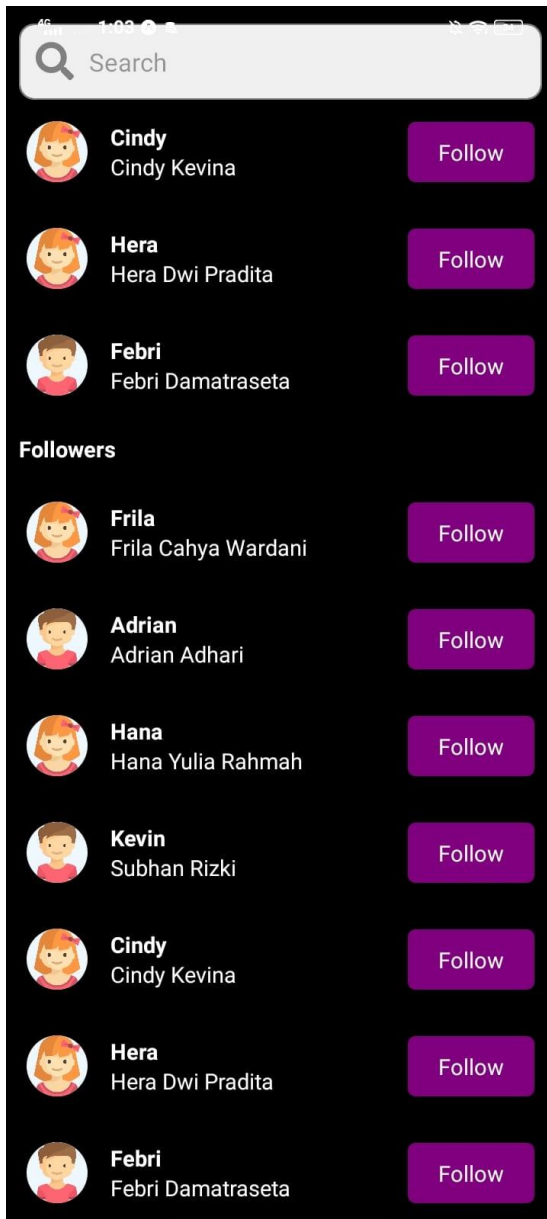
4G 1:03

Search

Cindy
Cindy Kevina
Follow

Hera
Hera Dwi Pradita
Follow

Febri
Febri Damatraseta
Follow

Followers

Frila
Frila Cahya Wardani
Follow

Adrian
Adrian Adhari
Follow

Hana
Hana Yulia Rahmah
Follow

Kevin
Subhan Rizki
Follow

Cindy
Cindy Kevina
Follow

Hera
Hera Dwi Pradita
Follow

Febri
Febri Damatraseta
Follow